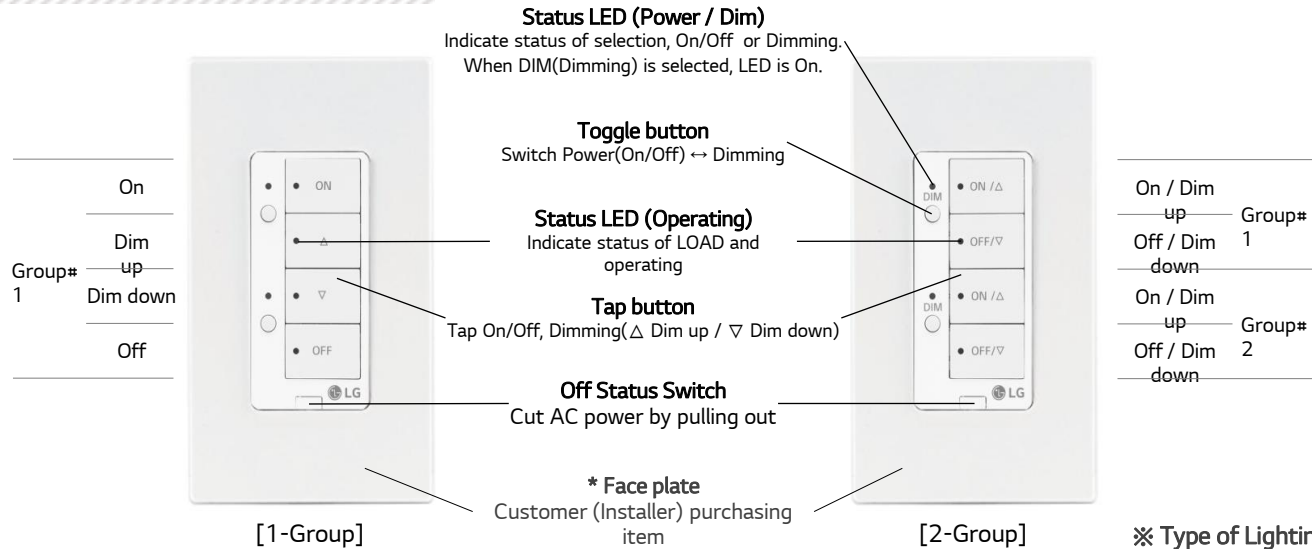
Status LED (Power / Dim)
Indicate status of selection, On/Off or Dimming. When DIM(Dimming) is selected, LED is On.

Toggle button
Switch Power(On/Off) ↔ Dimming

Status LED (Operating)
Indicate status of LOAD and operating

Tap button
Tap On/Off, Dimming(△ Dim up / ▽ Dim down)

Off Status Switch
Cut AC power by pulling out

* Face plate
Customer (Installer) purchasing item

On
Dim up
Dim down
Off
Group# 1

ON
△
▽
OFF
LG

[1-Group]

DIM
ON /△
OFF/▽
DIM
ON /△
OFF/▽
LG

[2-Group]

On / Dim up
Off / Dim down
Group# 1
On / Dim up
Off / Dim down
Group# 2

※ Type of Lightin